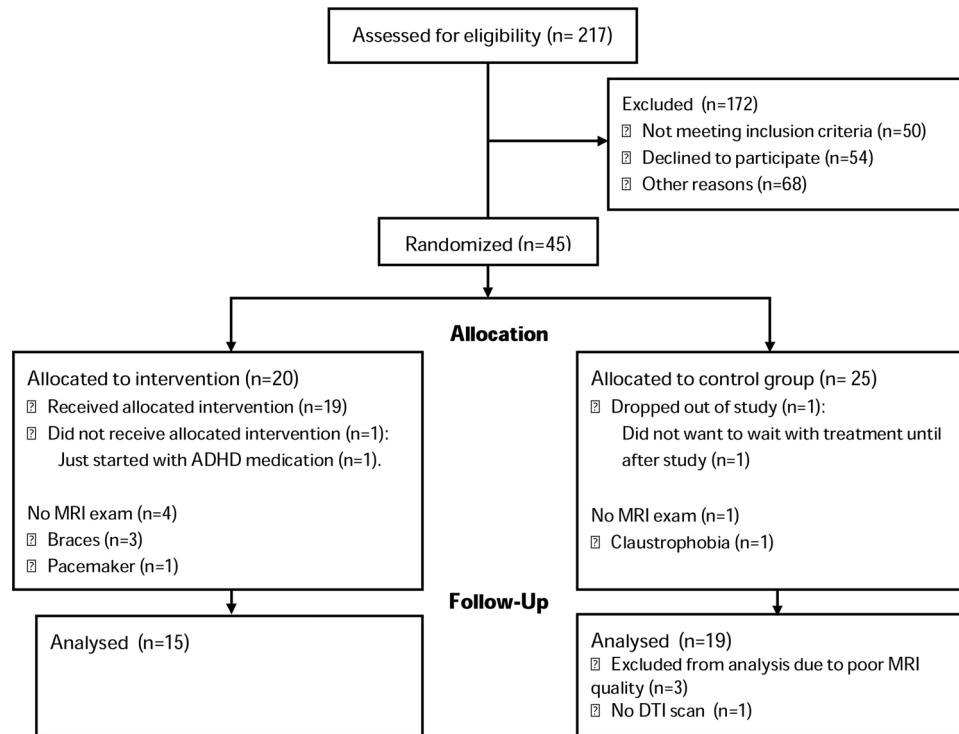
Assessed for eligibility (n= 217)

Excluded (n=172)
 Not meeting inclusion criteria (n=50)
 Declined to participate (n=54)
 Other reasons (n=68)

Randomized (n=45)

Allocation

Allocated to intervention (n=20)
 Received allocated intervention (n=19)
 Did not receive allocated intervention (n=1): Just started with ADHD medication (n=1).

No MRI exam (n=4)
 Braces (n=3)
 Pacemaker (n=1)

Allocated to control group (n= 25)
 Dropped out of study (n=1): Did not want to wait with treatment until after study (n=1)

No MRI exam (n=1)
 Claustrophobia (n=1)

Follow-Up

Analysed (n=15)

Analysed (n=19)
 Excluded from analysis due to poor MRI quality (n=3)
 No DTI scan (n=1)